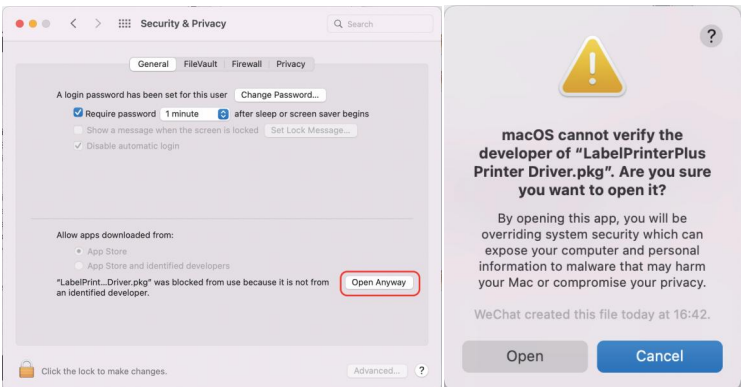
Security & Privacy

Search

General | FileVault | Firewall | Privacy

A login password has been set for this user Change Password...

Require password 1 minute after sleep or screen saver begins

Show a message when the screen is locked Set Lock Message...

Disable automatic login

Allow apps downloaded from:

App Store

App Store and identified developers

"LabelPrint...Driver.pkg" was blocked from use because it is not from an identified developer.

Open Anyway

Click the lock to make changes.

Advanced...

?

?

macOS cannot verify the developer of "LabelPrinterPlus Printer Driver.pkg". Are you sure you want to open it?

By opening this app, you will be overriding system security which can expose your computer and personal information to malware that may harm your Mac or compromise your privacy.

WeChat created this file today at 16:42.

Open

Cancel